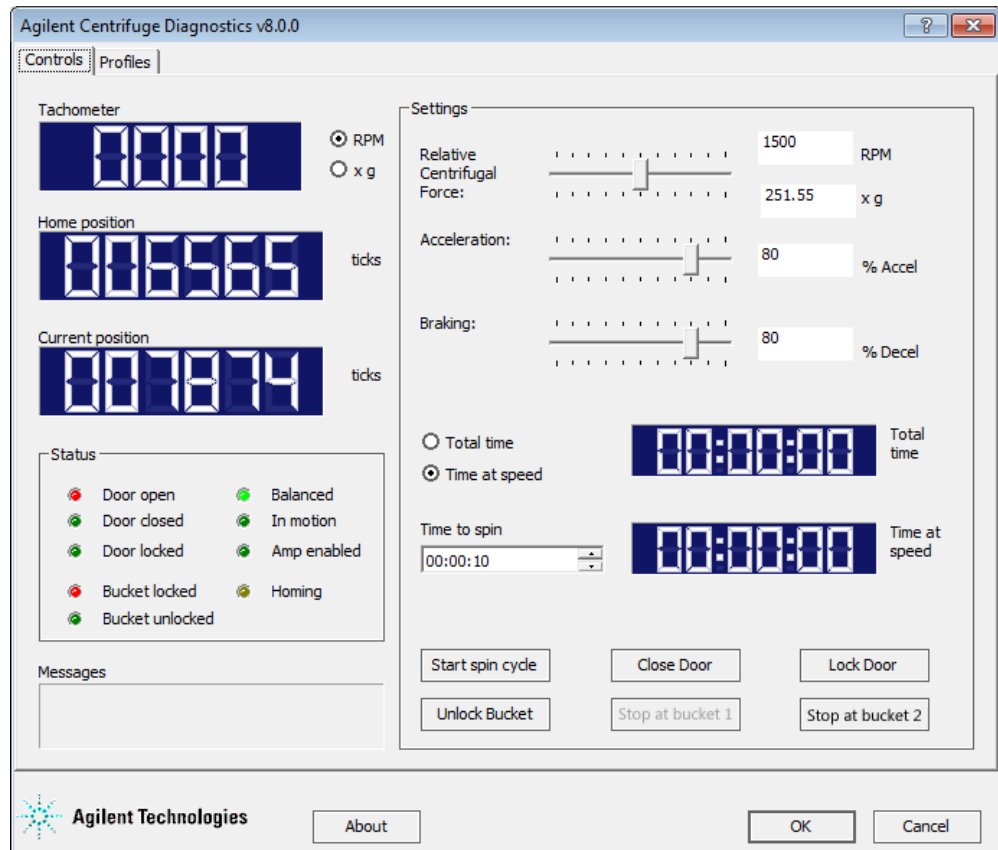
Agilent Centrifuge Diagnostics v8.0.0

?

Controls | Profiles

Tachometer

0000

RPM
x g

Home position

006565

ticks

Current position

007874

ticks

Status

Door open
Door closed
Door locked
Bucket locked
Bucket unlocked
Balanced
In motion
Amp enabled
Homing

Messages

Settings

Relative Centrifugal Force:

1500 RPM

251.55 x g

Acceleration:

80 % Accel

Braking:

80 % Decel

Total time
Time at speed

00:00:00 Total time

Time to spin

00:00:10

00:00:00 Time at speed

Start spin cycle
Close Door
Lock Door
Unlock Bucket
Stop at bucket 1
Stop at bucket 2

Agilent Technologies

About

OK

Cancel